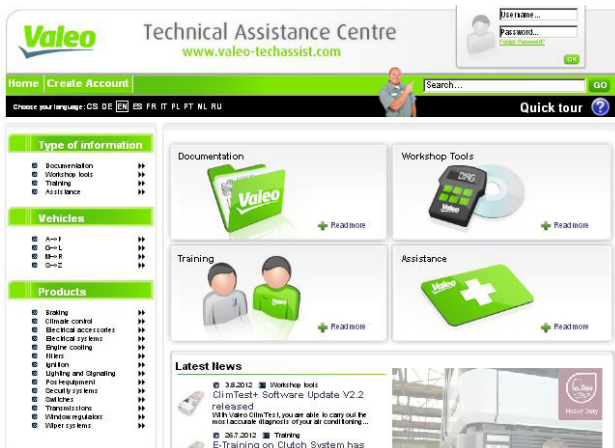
Valeo

Technical Assistance Centre
www.valeo-techassist.com

Username...
Password...
Forgot Password?
OK

Home | Create Account

Search...
GO

Choose your language : CS DE EN ES FR IT PL PT NL RU

Quick tour

Type of information
Documentation
Workshop tools
Training
Assistance

Vehicles
A→F
G→L
M→R
S→Z

Products
Braking
Climate control
Electrical accessories
Electrical systems
Engine cooling
Filters
Ignition
Lighting and Signalling
Post equipment
Security systems
Switches
Transmissions
Window regulators
Wiper systems

Documentation
Valeo
Read more

Workshop Tools
Read more

Training
Read more

Assistance
Valeo
Read more

Latest News

3.8.2012 | Workshop tools
ClimTest+ Software Update V2.2 released
With Valeo ClimTest, you are able to carry out the most accurate diagnosis of your air conditioning ...

26.7.2012 | Training
E-Training on Clutch System has

Heavy Duty